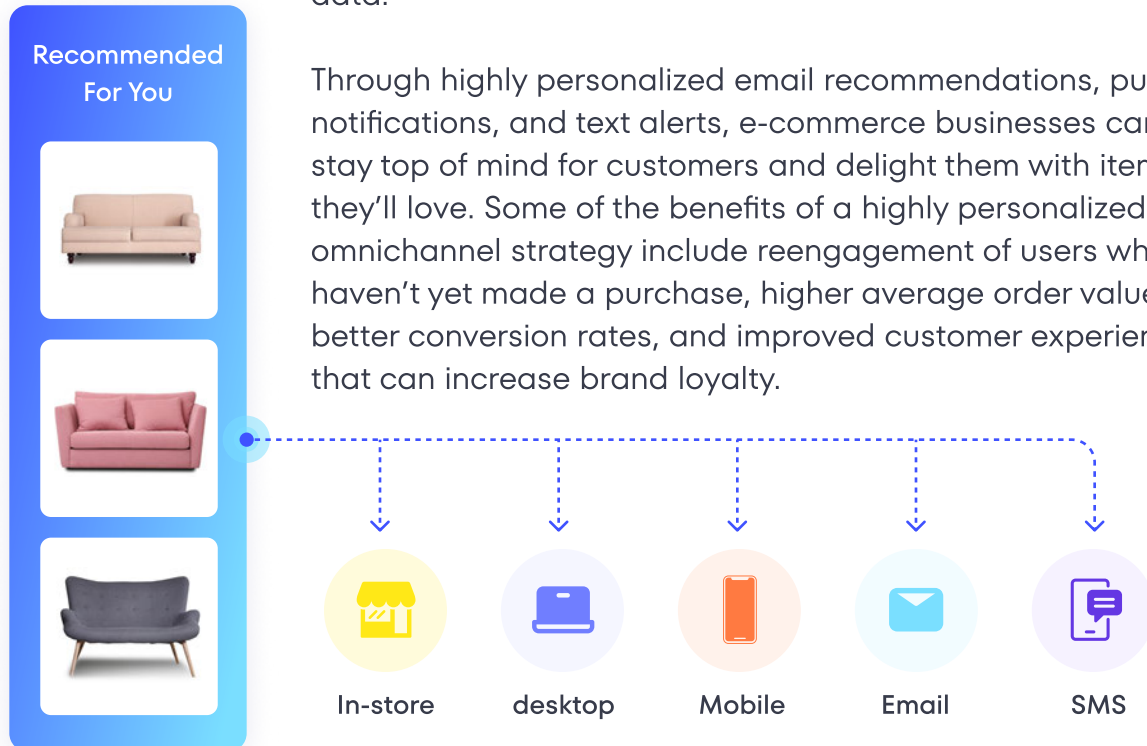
Recommended For You

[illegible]

Through highly personalized email recommendations, pu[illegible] notifications, and text alerts, e-commerce businesses ca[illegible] stay top of mind for customers and delight them with ite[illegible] they'll love. Some of the benefits of a highly personalized omnichannel strategy include reengagement of users wh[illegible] haven't yet made a purchase, higher average order valu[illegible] better conversion rates, and improved customer experie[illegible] that can increase brand loyalty.

In-store

desktop

Mobile

Email

SMS